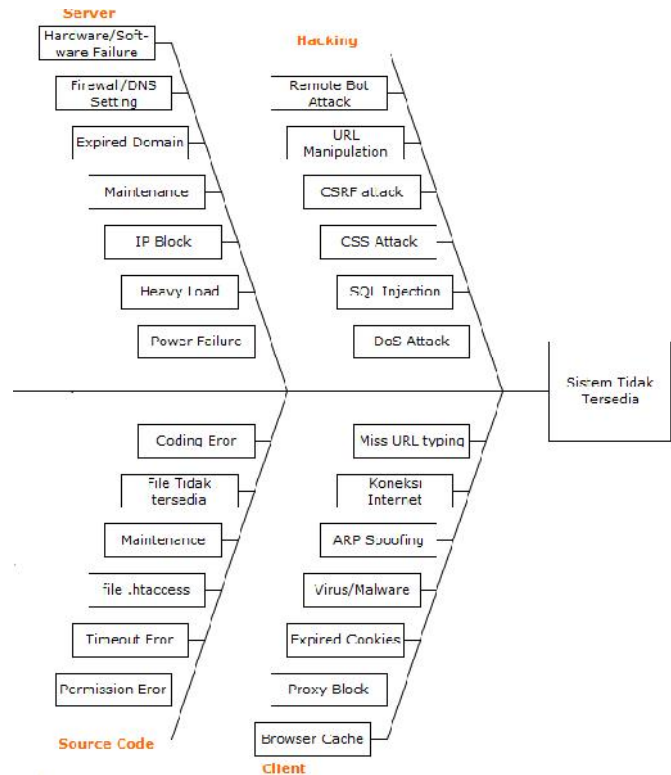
Server

Hardware/Software Failure

Firewall/DNS Setting

Expired Domain

Maintenance

IP Block

Heavy Load

Power Failure

Hacking

Remote Bot Attack

URL Manipulation

CSRF attack

CSS Attack

SQL Injection

DoS Attack

Sistem Tidak Tersedia

Coding Eror

File Tidak tersedia

Maintenence

File .htaccess

Timeout Eror

Permission Eror

Source Code

Miss URL typing

Koneksi Internet

ARP Spoofing

Virus/Malware

Expired Cookies

Proxy Block

Browser Cache

Client